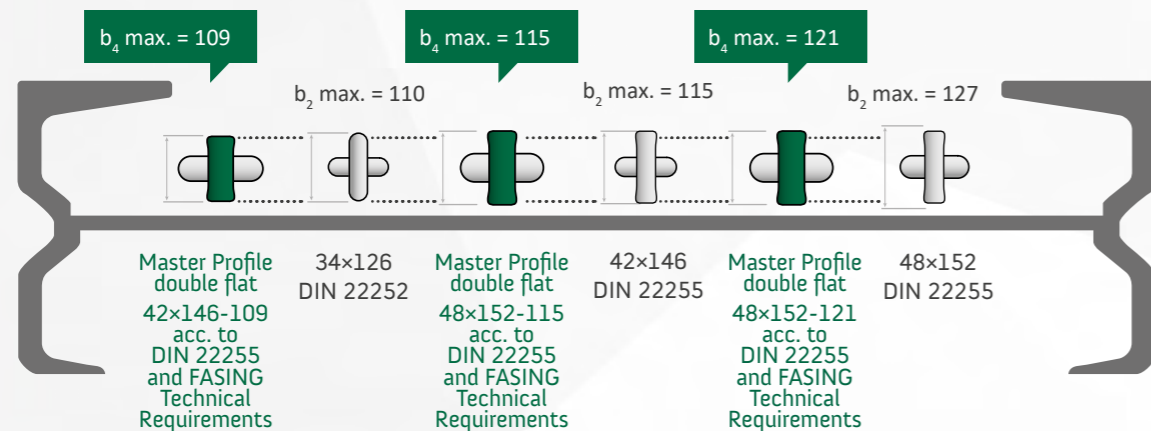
$b_4$ max. = 109

$b_4$ max. = 115

$b_4$ max. = 121

$b_2$ max. = 110

$b_2$ max. = 115

$b_2$ max. = 127

Master Profile double flat 42×146-109 acc. to DIN 22255 and FASING Technical Requirements

34×126 DIN 22252

Master Profile double flat 48×152-115 acc. to DIN 22255 and FASING Technical Requirements

42×146 DIN 22255

Master Profile double flat 48×152-121 acc. to DIN 22255 and FASING Technical Requirements

48×152 DIN 22255